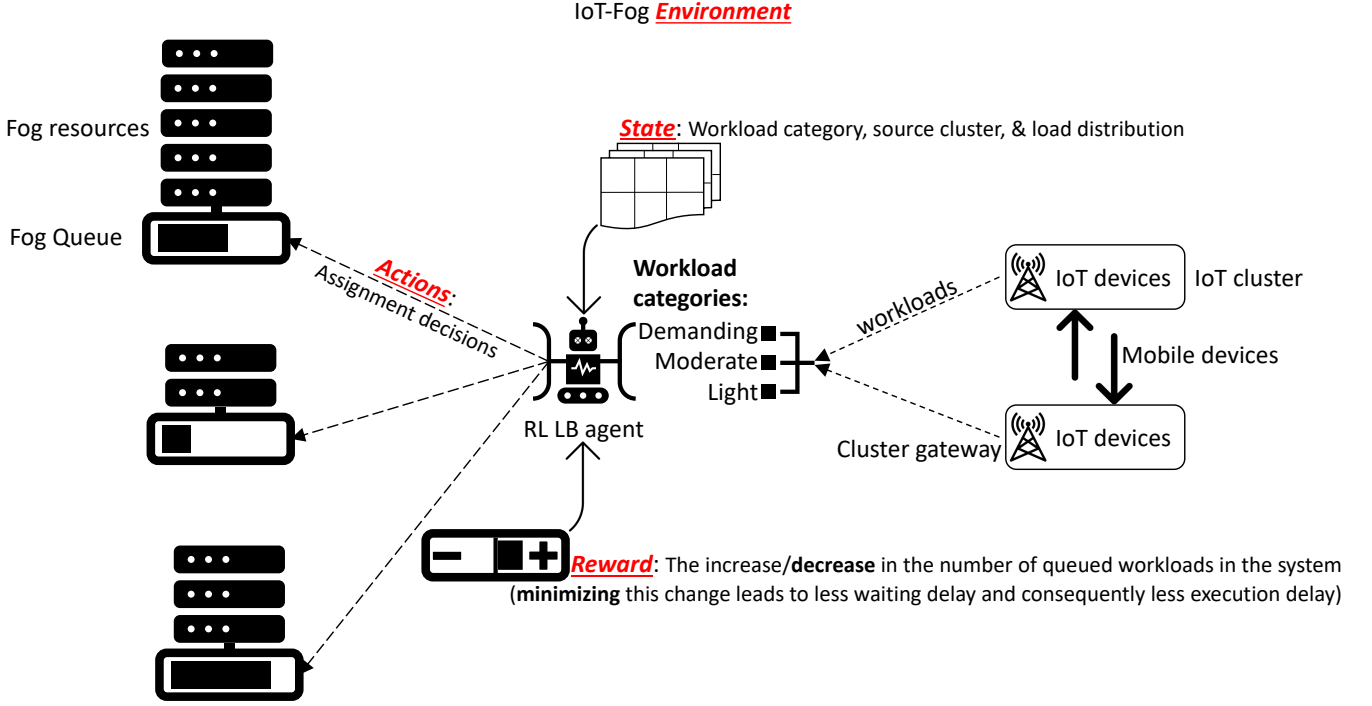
IoT-Fog Environment

Fog resources

State: Workload category, source cluster, & load distribution

Fog Queue

Actions: Assignment decisions

Workload categories:

Demanding
Moderate
Light

RL LB agent

workloads

IoT devices

IoT cluster

Mobile devices

Cluster gateway

IoT devices

Reward: The increase/decrease in the number of queued workloads in the system (minimizing this change leads to less waiting delay and consequently less execution delay)